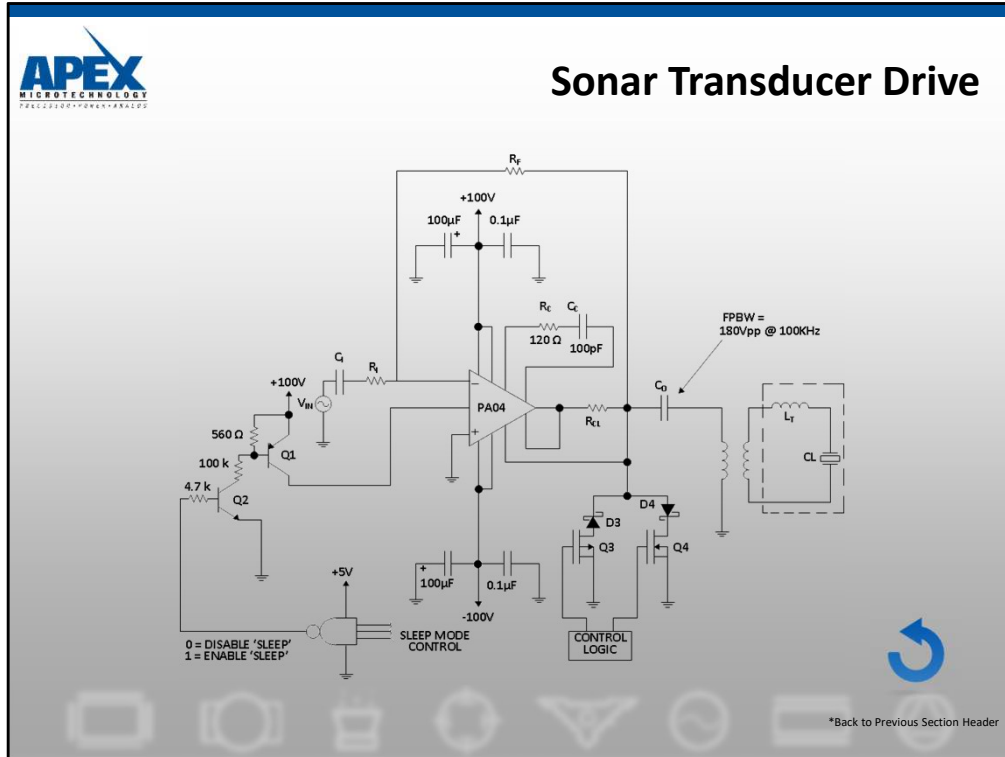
APEX
MICROTECHNOLOGY
PRECISION • POWER • ANALOG

Sonar Transducer Drive

$R_F$

+100V

100µF

0.1µF

$R_C$

$C_C$

120 Ω

100pF

FPBW = 180Vpp @ 100KHz

$C_I$

$R_I$

+100V

$V_{IN}$

PA04

$R_{CL}$

$C_O$

$L_T$

CL

560 Ω

Q1

100 k

4.7 k

Q2

D3

D4

Q3

Q4

+5V

100µF

0.1µF

-100V

0 = DISABLE 'SLEEP'
1 = ENABLE 'SLEEP'

SLEEP MODE CONTROL

CONTROL LOGIC

*Back to Previous Section Header